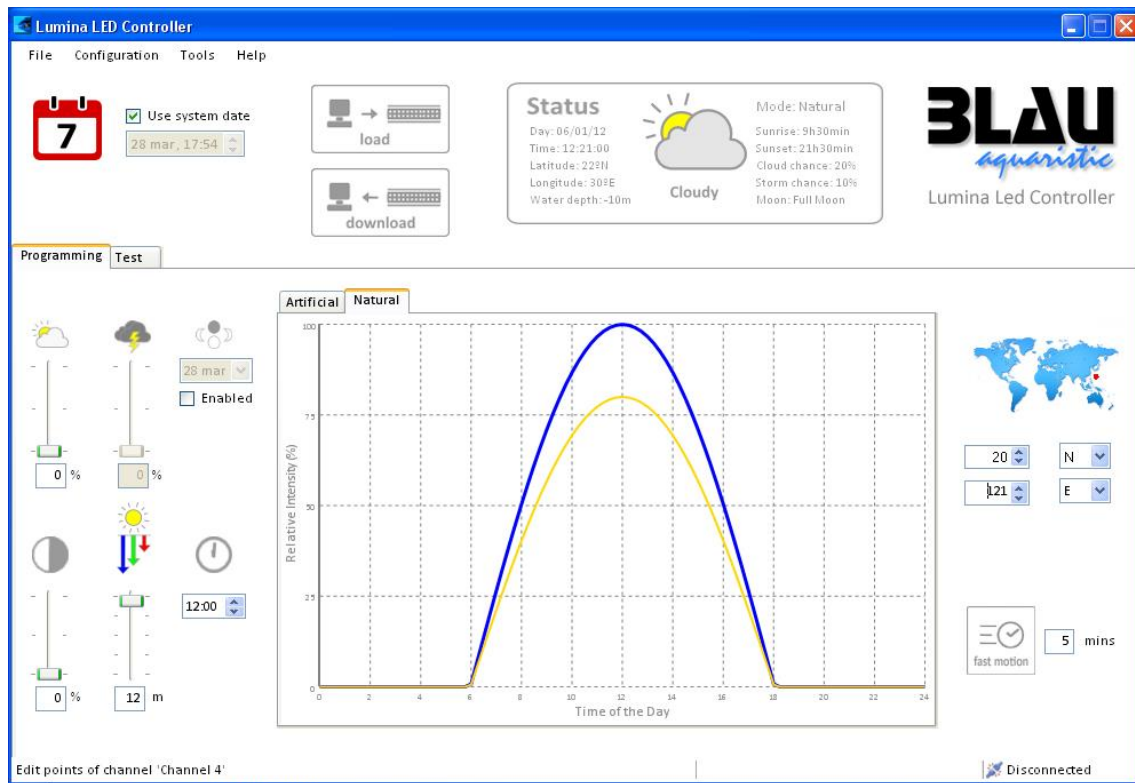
Lumina LED Controller

File Configuration Tools Help

7

Use system date

28 mar, 17:54

load

download

Status
Day: 06/01/12
Time: 12:21:00
Latitude: 22ºN
Longitude: 30ºE
Water depth: -10m

Cloudy

Mode: Natural
Sunrise: 9h30min
Sunset: 21h30min
Cloud chance: 20%
Storm chance: 10%
Moon: Full Moon

BLAU aquaristic
Lumina Led Controller

Programming Test

28 mar
Enabled

0 %
0 %

12:00

0 %
12 m

Artificial Natural

100
75
50
25
0

Relative Intensity (%)

0 2 4 6 8 10 12 14 16 18 20 22 24
Time of the Day

20 N
121 E

fast motion
5 mins

Edit points of channel 'Channel 4'

Disconnected